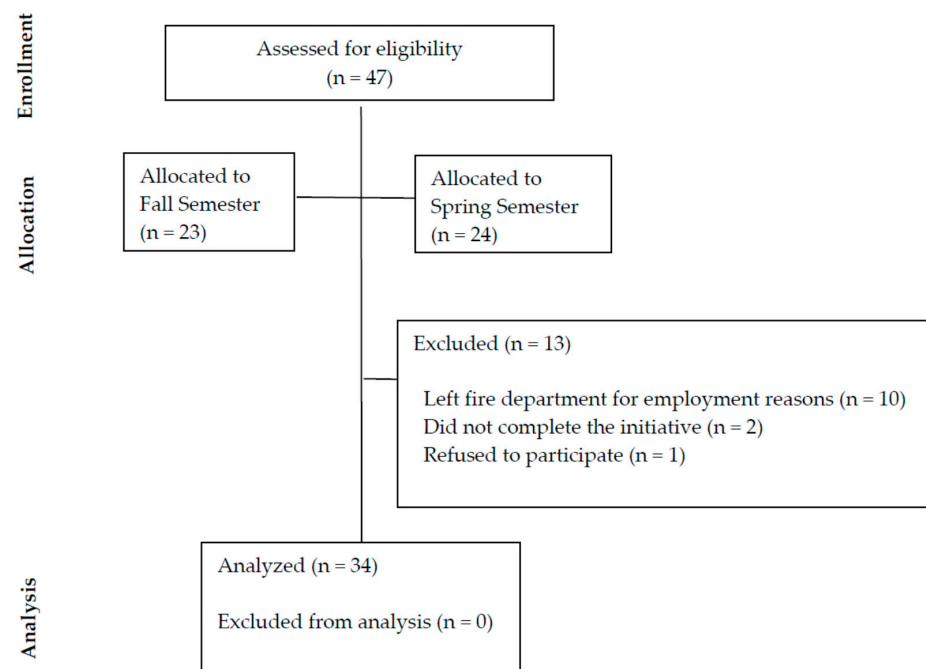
Enrollment

Assessed for eligibility
(n = 47)

Allocation

Allocated to
Fall Semester
(n = 23)

Allocated to
Spring Semester
(n = 24)

Excluded (n = 13)

Left fire department for employment reasons (n = 10)
Did not complete the initiative (n = 2)
Refused to participate (n = 1)

Analysis

Analyzed (n = 34)

Excluded from analysis (n = 0)